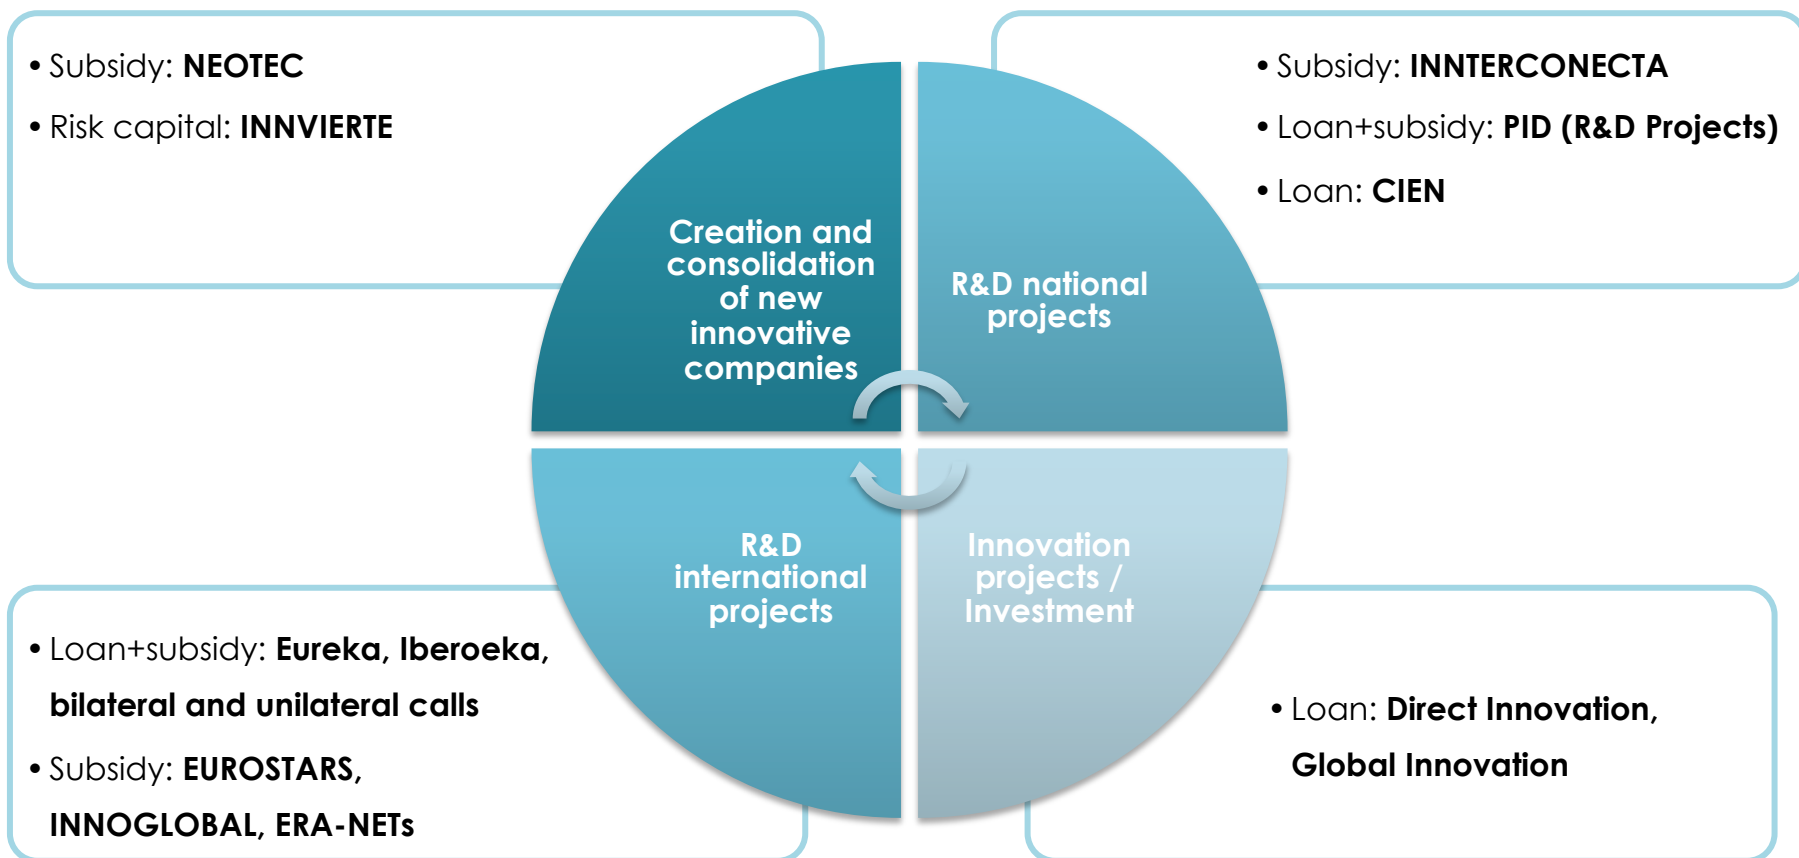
• Subsidy: NEOTEC
• Risk capital: INNVIERTE

• Subsidy: INNTERCONECTA
• Loan+subsidy: PID (R&D Projects)
• Loan: CIEN

Creation and consolidation of new innovative companies

R&D national projects

R&D international projects

Innovation projects / Investment

• Loan+subsidy: Eureka, Iberoeka, bilateral and unilateral calls
• Subsidy: EUROSTARS, INNOGLOBAL, ERA-NETs

• Loan: Direct Innovation, Global Innovation